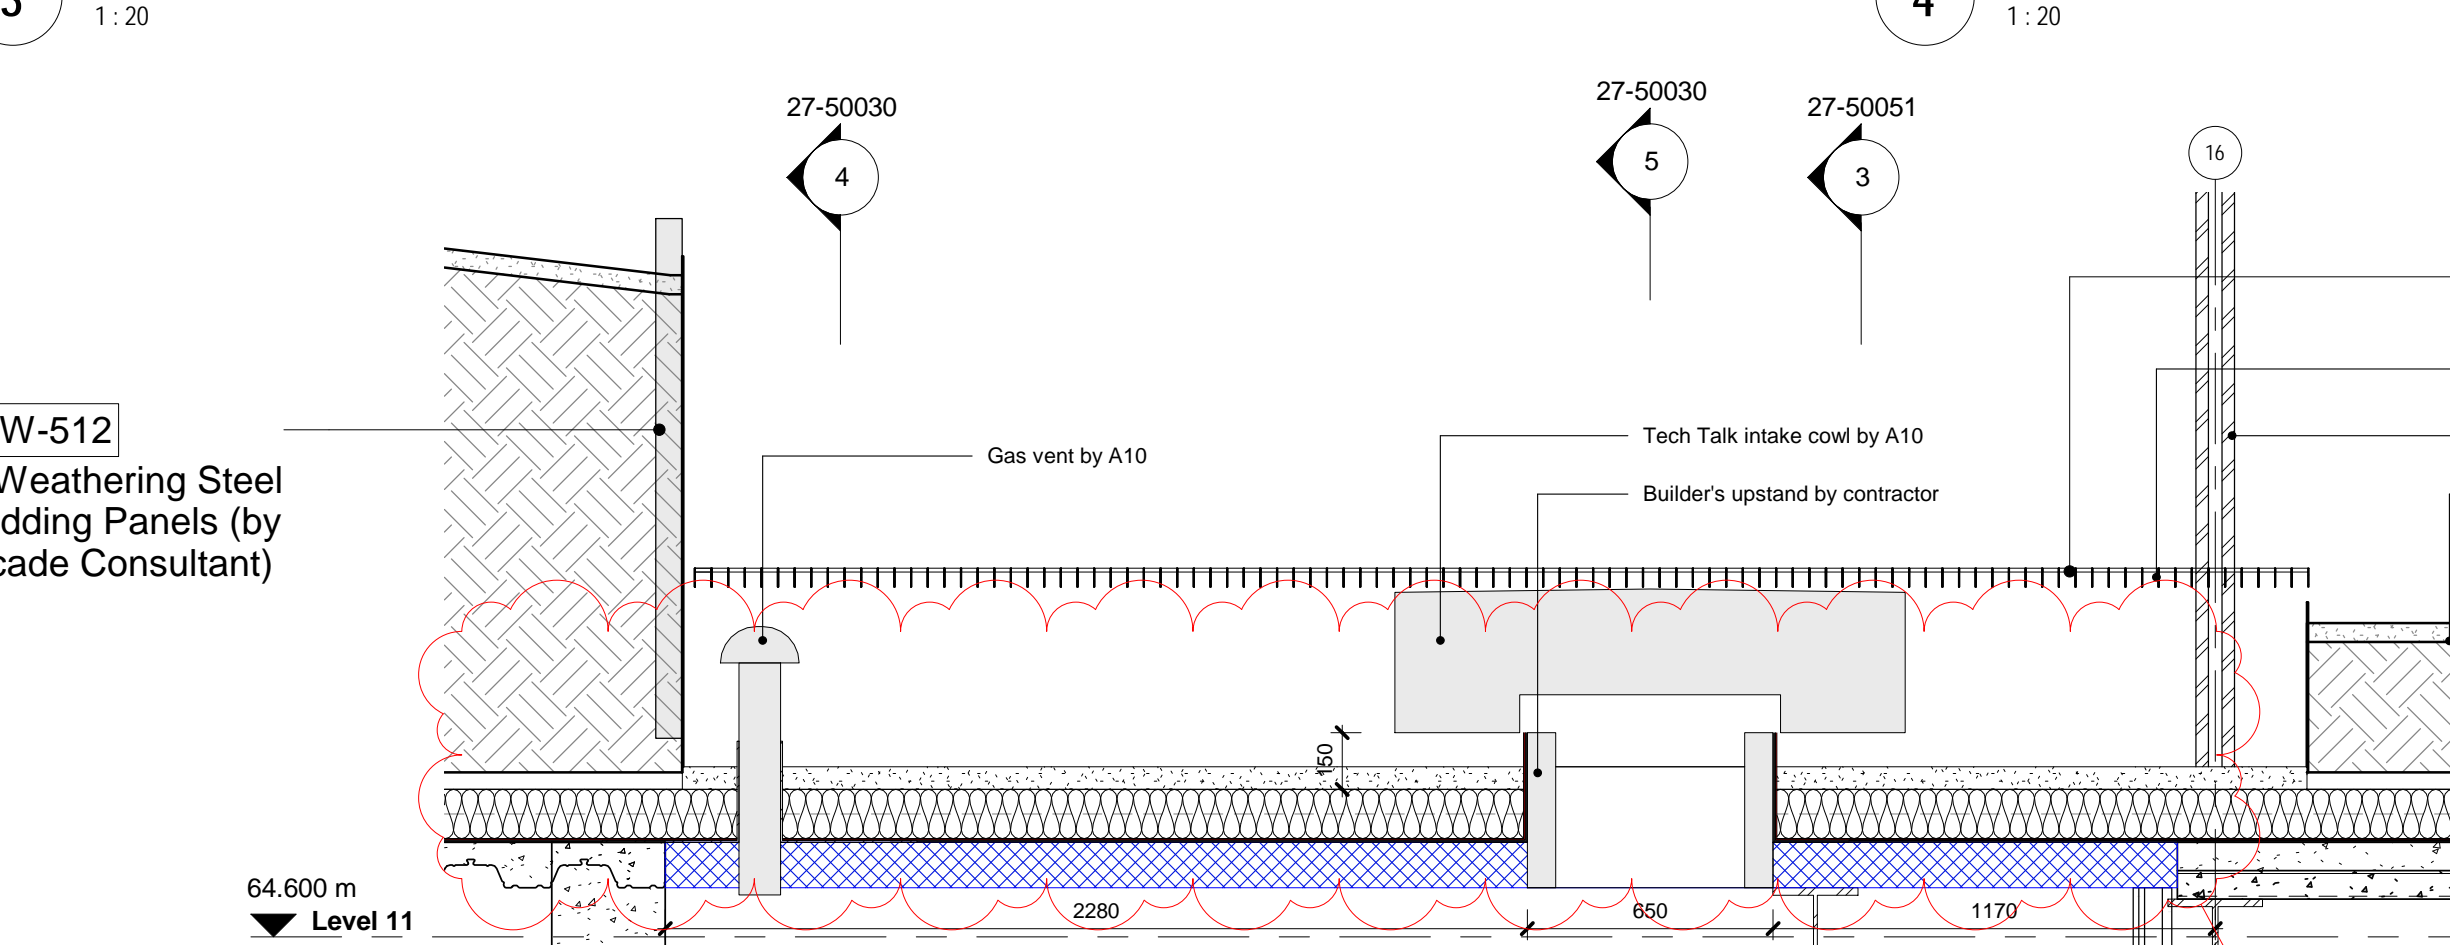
3 1 : 20

4 1 : 20

27-50030
4

27-50030
5

27-50051
3

16

W-512
Weathering Steel
dding Panels (by
cade Consultant)

Gas vent by A10

Tech Talk intake cowl by A10

Builder's upstand by contractor

150

64.600 m
Level 11

2280

650

1170